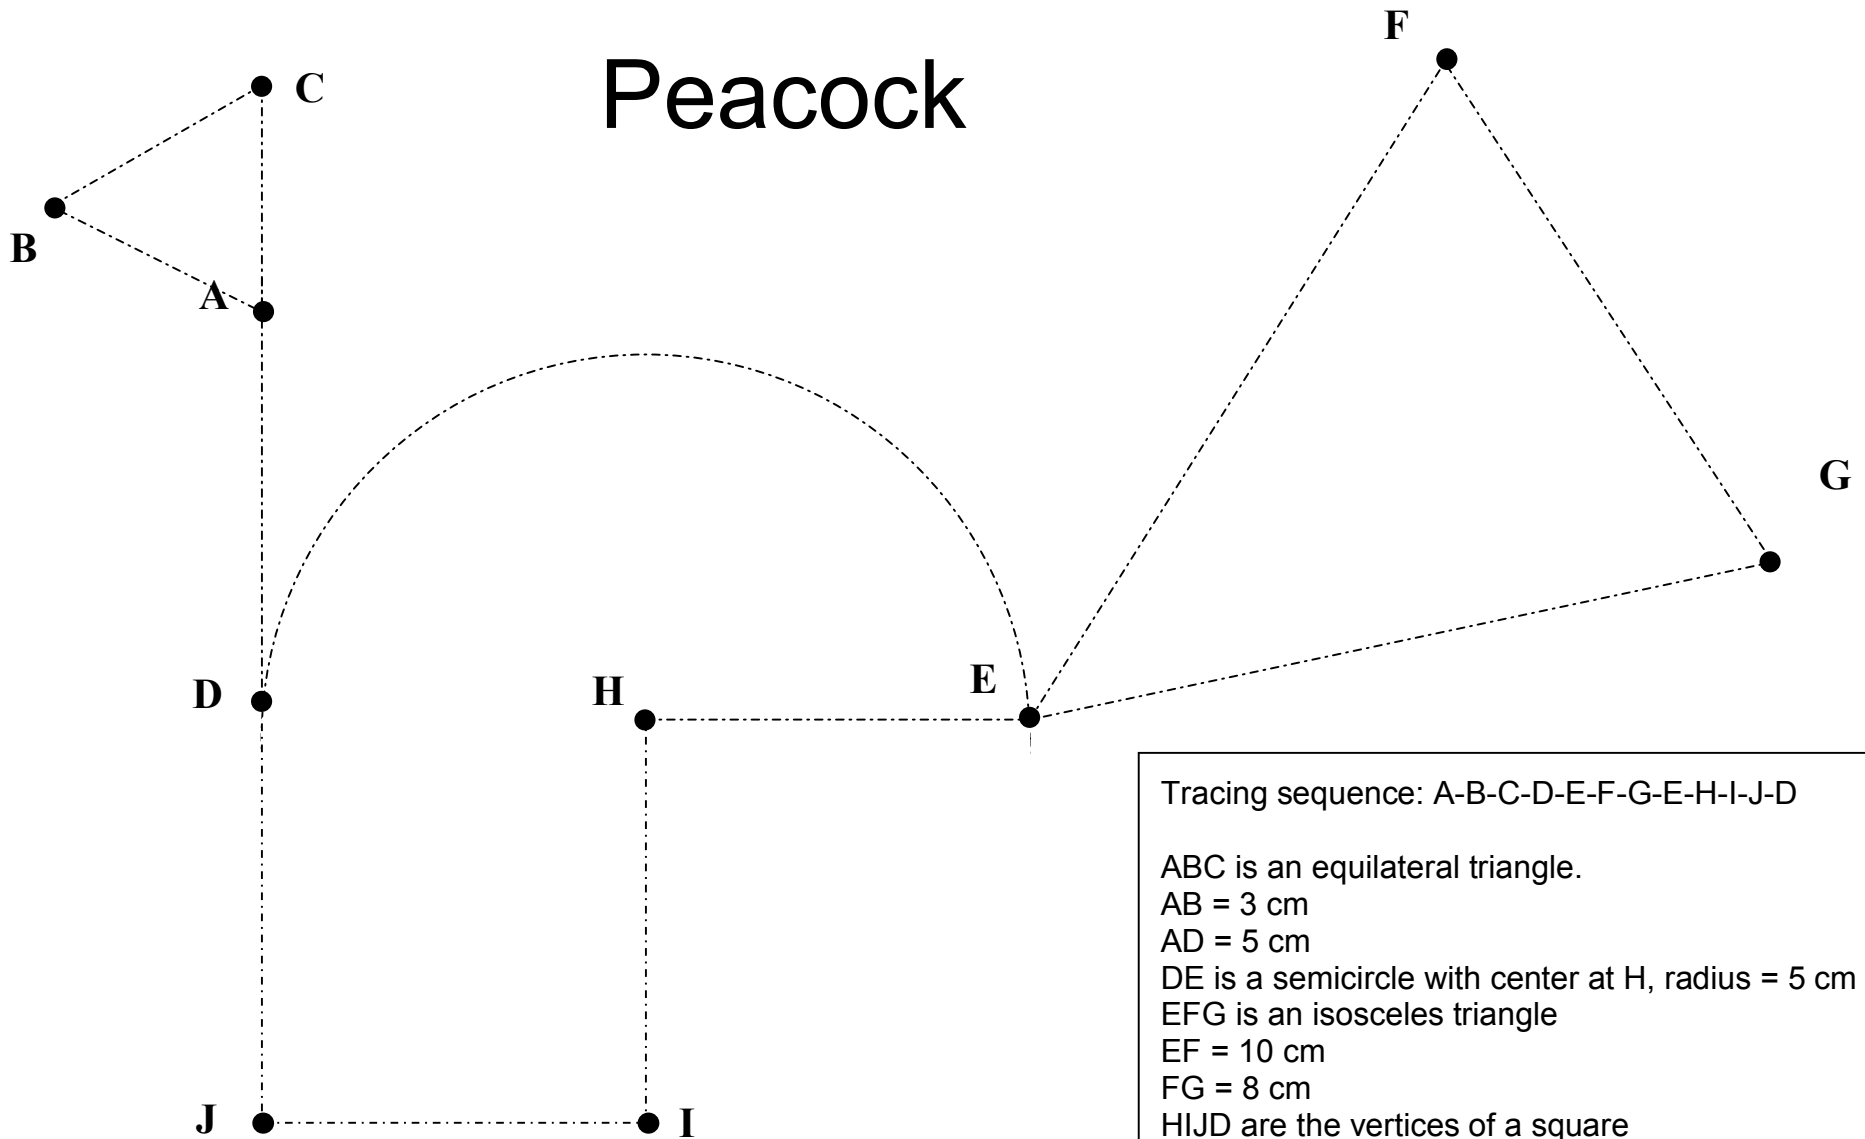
Peacock

F

C

B

A

G

D

H

E

J

I

Tracing sequence: A-B-C-D-E-F-G-E-H-I-J-D

ABC is an equilateral triangle.
AB = 3 cm
AD = 5 cm
DE is a semicircle with center at H, radius = 5 cm
EFG is an isosceles triangle
EF = 10 cm
FG = 8 cm
HIJD are the vertices of a square